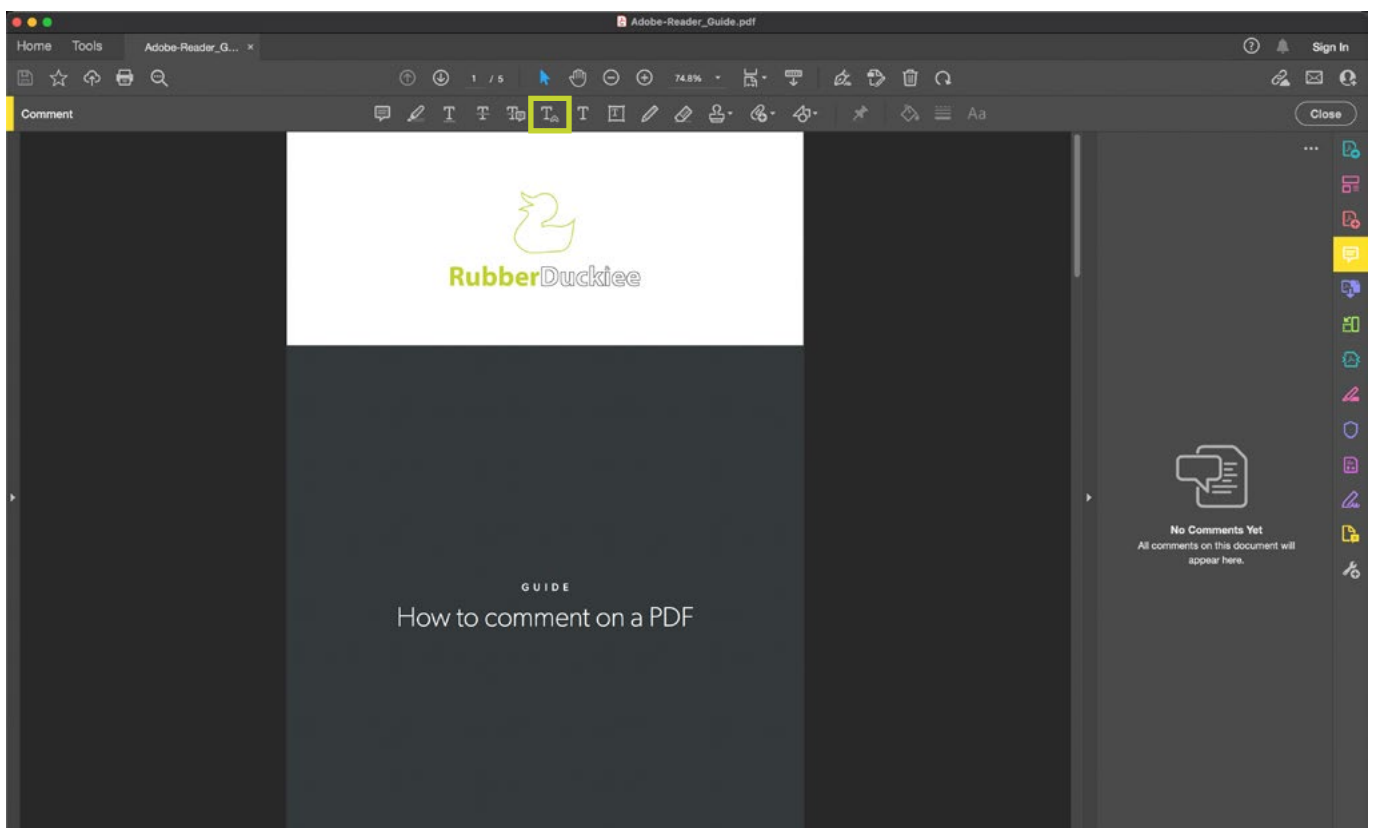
Adobe-Reader_Guide.pdf

Home Tools Adobe-Reader_G... ×

Sign In

1 / 5 74.8%

Comment

Aa

Close

...

RubberDuckiee

GUIDE

How to comment on a PDF

No Comments Yet
All comments on this document will appear here.